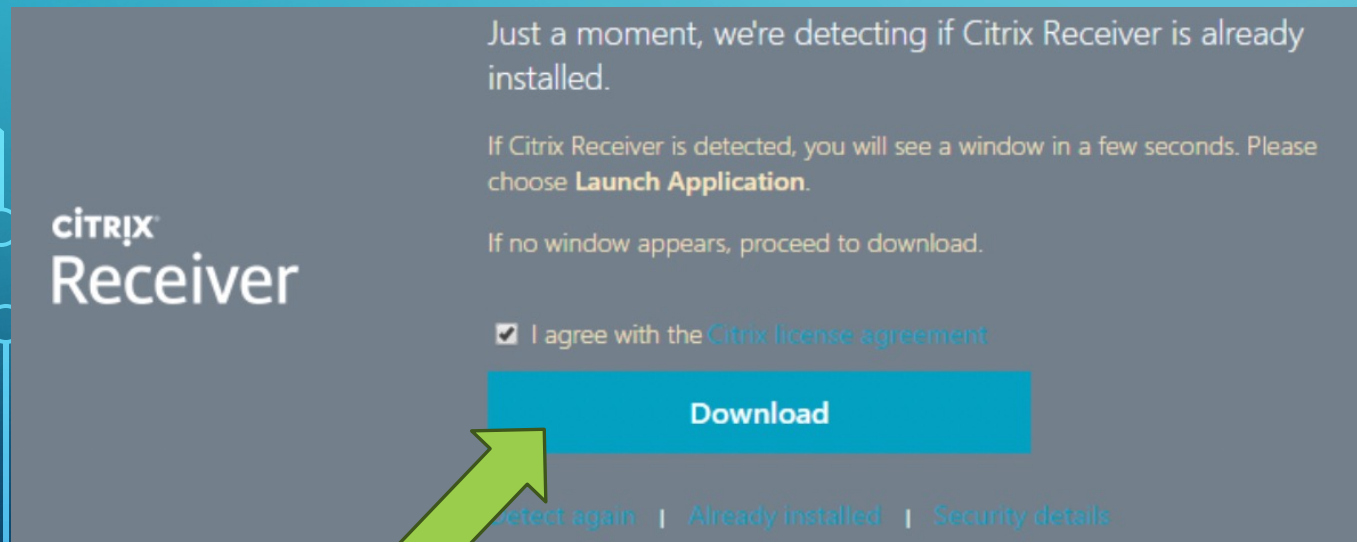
CiTRIX
Receiver

Just a moment, we're detecting if Citrix Receiver is already installed.

If Citrix Receiver is detected, you will see a window in a few seconds. Please choose **Launch Application**.

If no window appears, proceed to download.

I agree with the Citrix license agreement

Download

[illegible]etect again | Already installed | Security details